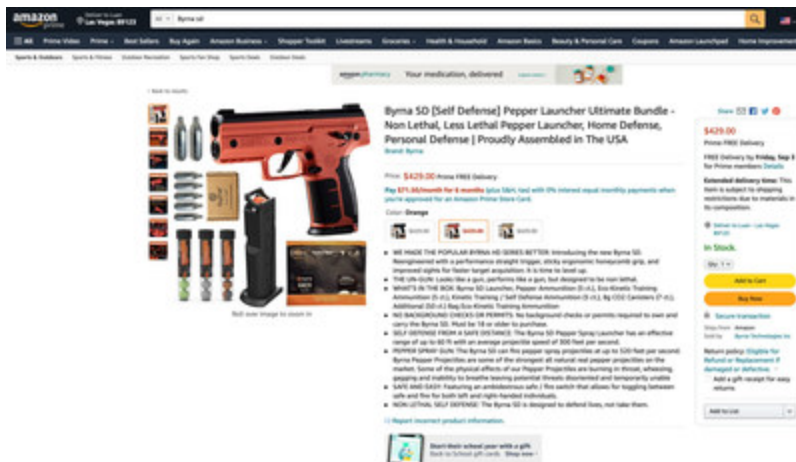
amazon prime

Deliver to Lori Las Vegas 89123

All Byrna sd

All Prime Video Prime Best Sellers Buy Again Amazon Business Shopper Toolkit Livestreams Groceries Health & Household Amazon Basics Beauty & Personal Care Coupons Amazon Launchpad Home Improvement

Sports & Outdoors Sports & Fitness Outdoor Recreation Sports Fan Shop Sports Deals Outdoor Deals

amazon pharmacy Your medication, delivered

‹ Back to results

Byrna SD [Self Defense] Pepper Launcher Ultimate Bundle - Non Lethal, Less Lethal Pepper Launcher, Home Defense, Personal Defense | Proudly Assembled in The USA

Brand: Byrna

Price: $429.00 Prime FREE Delivery

Pay $71.50/month for 6 months (plus S&H, tax) with 0% interest equal monthly payments when you're approved for an Amazon Prime Store Card.

Color: Orange

$429.00 $429.00 $429.00

• WE MADE THE POPULAR BYRNA HD SERIES BETTER: Introducing the new Byrna SD. Reengineered with a performance straight trigger, sticky ergonomic honeycomb grip, and improved sights for faster target acquisition. It is time to level up.
• THE UN-GUN: Looks like a gun, performs like a gun, but designed to be non lethal.
• WHAT'S IN THE BOX: Byrna SD Launcher, Pepper Ammunition (5 ct.), Eco-Kinetic Training Ammunition (5 ct.), Kinetic Training / Self Defense Ammunition (5 ct.), 8g CO2 Canisters (7 ct.), Additional (SD ct.) Bag Eco-Kinetic Training Ammunition
• NO BACKGROUND CHECKS OR PERMITS: No background checks or permits required to own and carry the Byrna SD. Must be 18 or older to purchase.
• SELF DEFENSE FROM A SAFE DISTANCE: The Byrna SD Pepper Spray Launcher has an effective range of up to 60 ft with an average projectile speed of 300 feet per second.
• PEPPER SPRAY GUN: The Byrna SD can fire pepper spray projectiles at up to 320 feet per second. Byrna Pepper Projectiles are some of the strongest all natural real pepper projectiles on the market. Some of the physical effects of our Pepper Projectiles are burning in throat, wheezing, gagging and inability to breathe leaving potential threats disoriented and temporarily unable
• SAFE AND EASY: Featuring an ambidextrous safe / fire switch that allows for toggling between safe and fire for both left and right-handed individuals.
• NON LETHAL SELF DEFENSE: The Byrna SD is designed to defend lives, not take them.

Report incorrect product information.

Roll over image to zoom in

Start their school year with a gift
Back to School gift cards Shop now

Share

$429.00
Prime FREE Delivery
FREE Delivery by Friday, Sep 2 for Prime members Details
Extended delivery time: This item is subject to shipping restrictions due to materials in its composition.
Deliver to Lori - Las Vegas 89123
In Stock.
Qty: 1
Add to Cart
Buy Now
Secure transaction
Ships from Amazon
Sold by Byrna Technologies Inc
Return policy: Eligible for Refund or Replacement if damaged or defective.
Add a gift receipt for easy returns
Add to List